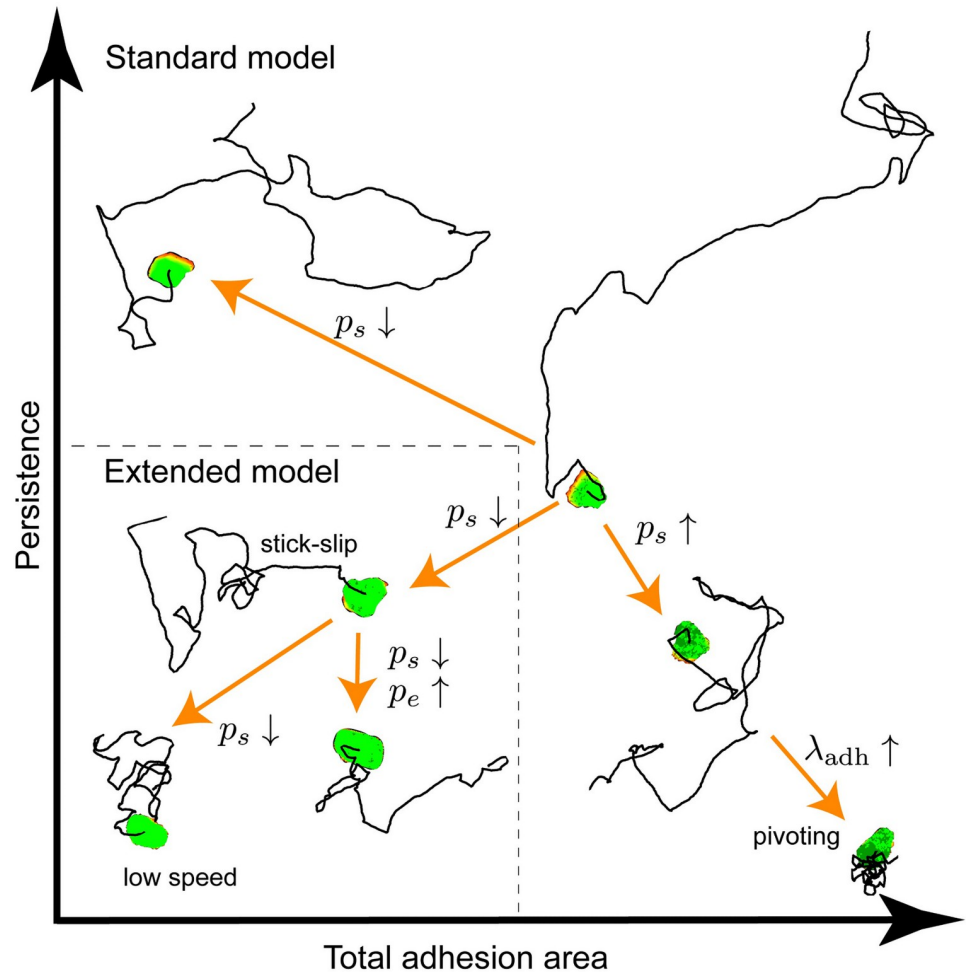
Standard model

$p_s \downarrow$

Persistence

Extended model

$p_s \downarrow$

stick-slip

$p_s \uparrow$

$p_s \downarrow$
$p_e \uparrow$

$p_s \downarrow$

$\lambda_{\mathrm{adh}} \uparrow$

pivoting

low speed

Total adhesion area